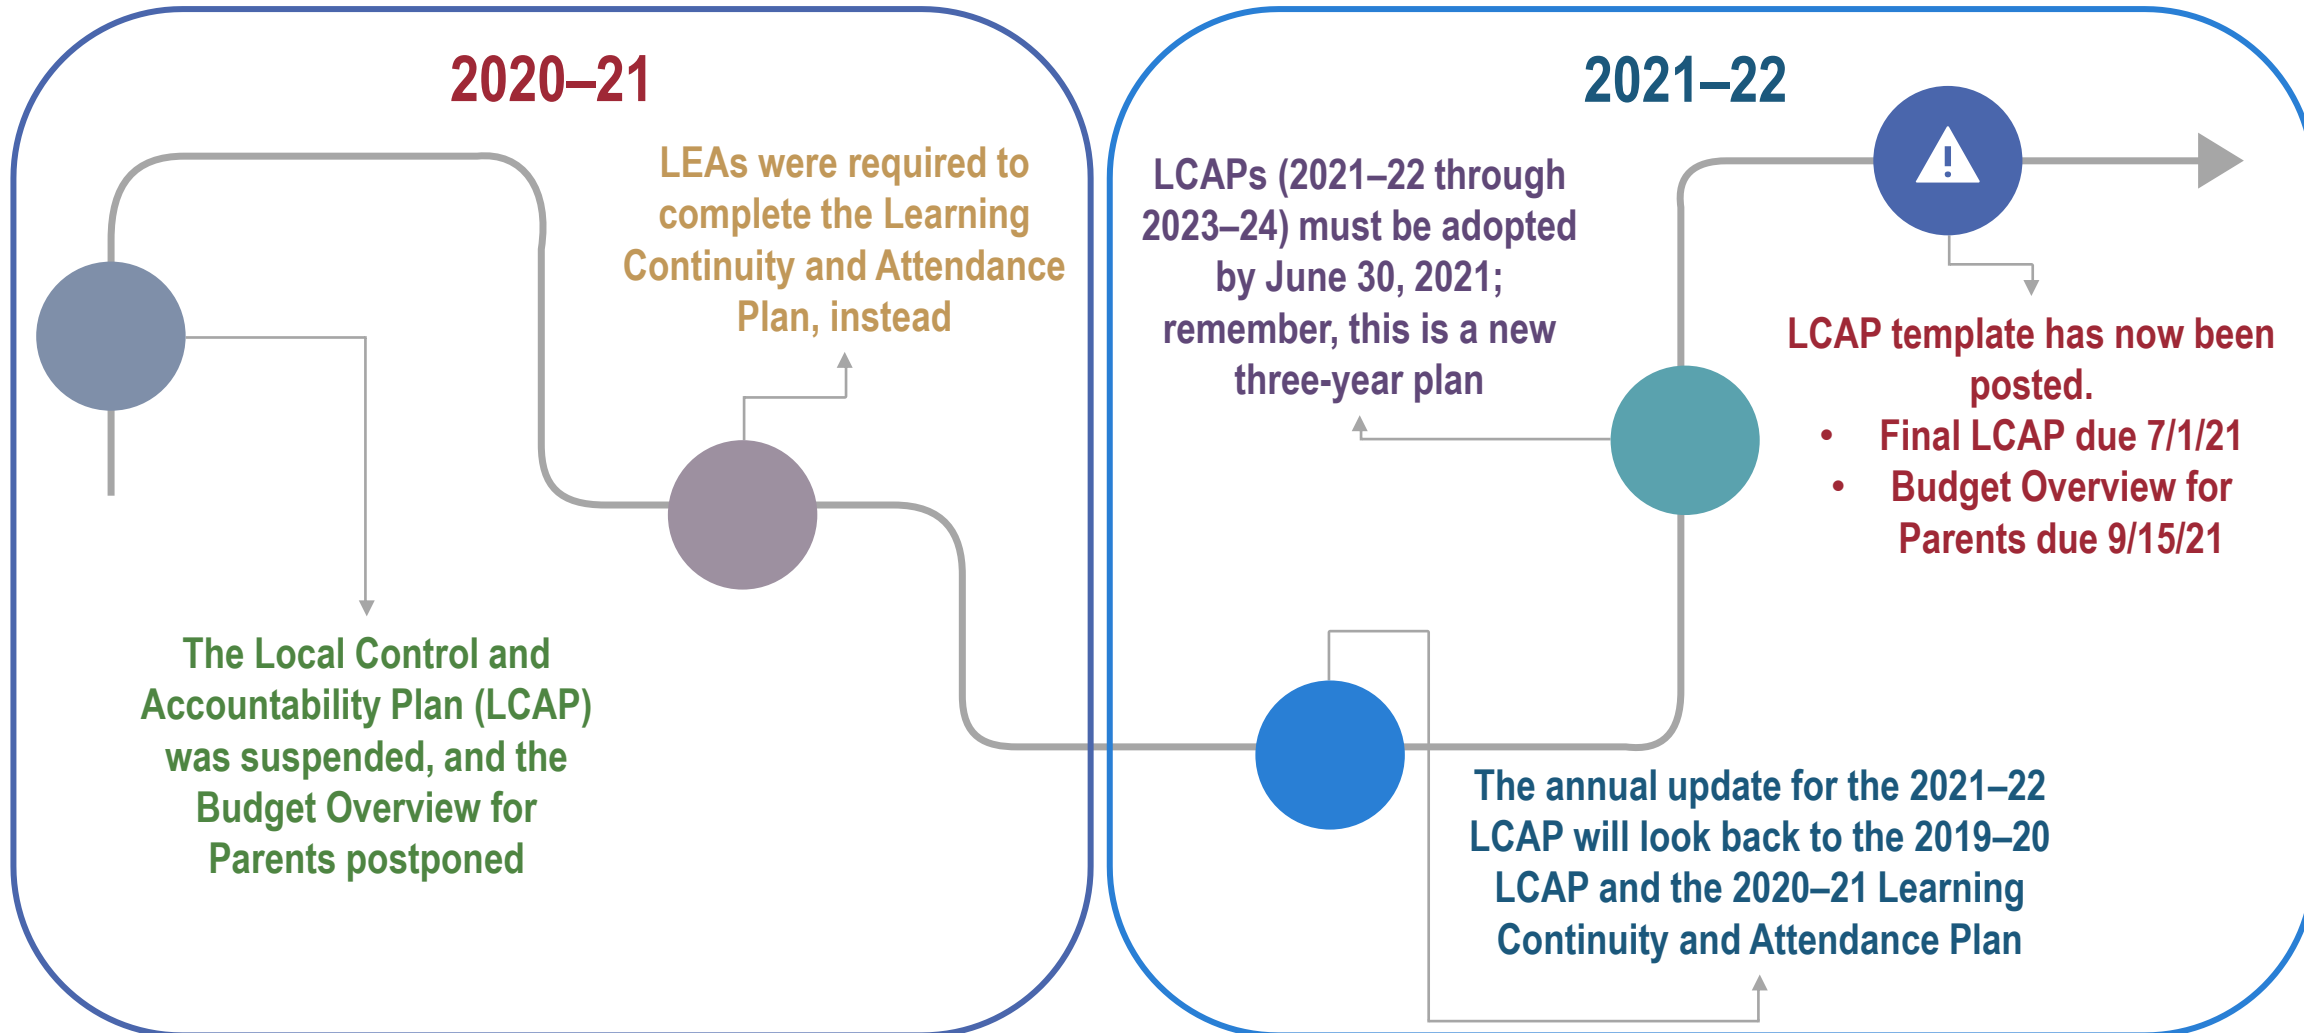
2020–21

LEAs were required to complete the Learning Continuity and Attendance Plan, instead

The Local Control and Accountability Plan (LCAP) was suspended, and the Budget Overview for Parents postponed

2021–22

LCAPs (2021–22 through 2023–24) must be adopted by June 30, 2021; remember, this is a new three-year plan

LCAP template has now been posted.
• Final LCAP due 7/1/21
• Budget Overview for Parents due 9/15/21

The annual update for the 2021–22 LCAP will look back to the 2019–20 LCAP and the 2020–21 Learning Continuity and Attendance Plan